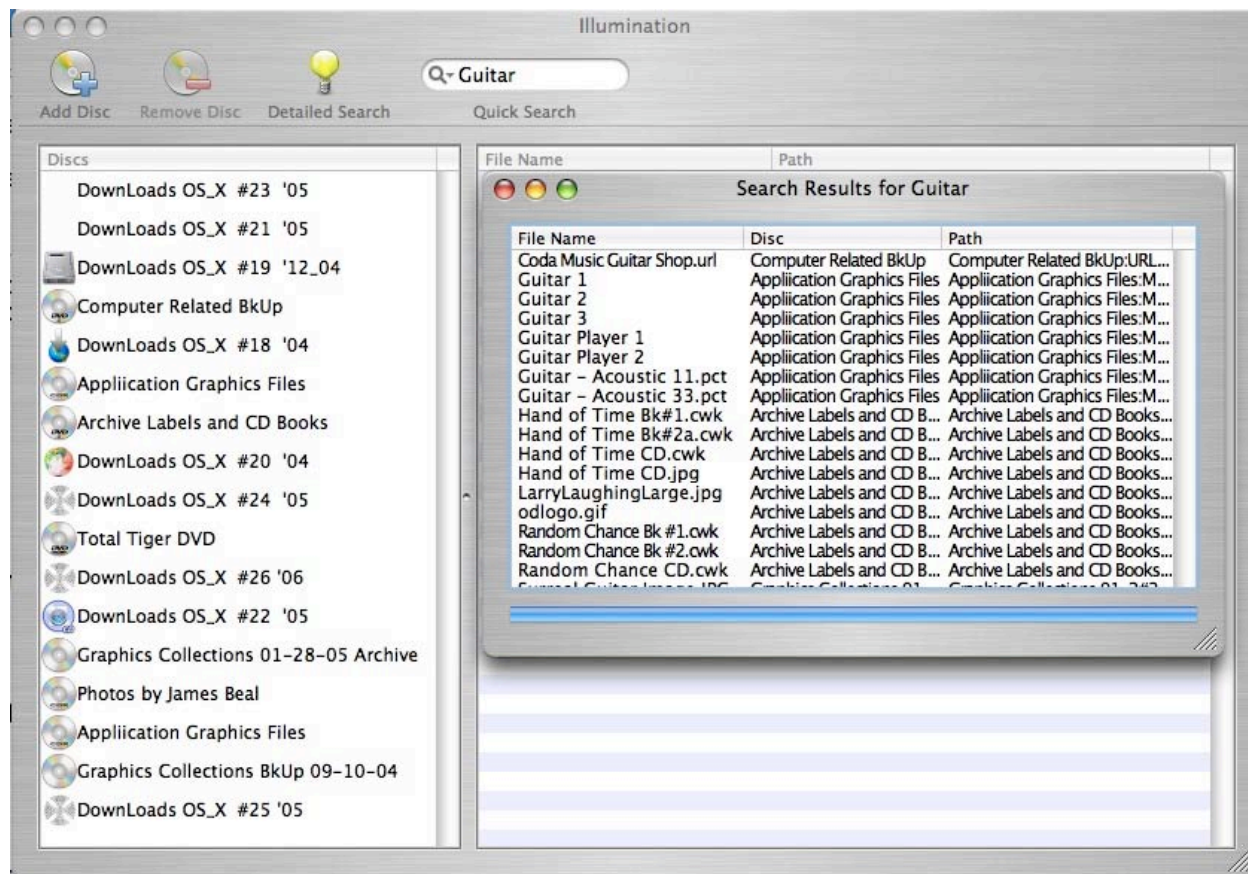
Illumination

Add Disc Remove Disc Detailed Search

Guitar

Quick Search

Discs

DownLoads OS_X #23 '05
DownLoads OS_X #21 '05
DownLoads OS_X #19 '12_04
Computer Related BkUp
DownLoads OS_X #18 '04
Appliication Graphics Files
Archive Labels and CD Books
DownLoads OS_X #20 '04
DownLoads OS_X #24 '05
Total Tiger DVD
DownLoads OS_X #26 '06
DownLoads OS_X #22 '05
Graphics Collections 01-28-05 Archive
Photos by James Beal
Appliication Graphics Files
Graphics Collections BkUp 09-10-04
DownLoads OS_X #25 '05

File Name | Path

Search Results for Guitar

| File Name | Disc | Path |
|---|---|---|
| Coda Music Guitar Shop.url | Computer Related BkUp | Computer Related BkUp:URL... |
| Guitar 1 | Appliication Graphics Files | Appliication Graphics Files:M... |
| Guitar 2 | Appliication Graphics Files | Appliication Graphics Files:M... |
| Guitar 3 | Appliication Graphics Files | Appliication Graphics Files:M... |
| Guitar Player 1 | Appliication Graphics Files | Appliication Graphics Files:M... |
| Guitar Player 2 | Appliication Graphics Files | Appliication Graphics Files:M... |
| Guitar - Acoustic 11.pct | Appliication Graphics Files | Appliication Graphics Files:M... |
| Guitar - Acoustic 33.pct | Appliication Graphics Files | Appliication Graphics Files:M... |
| Hand of Time Bk#1.cwk | Archive Labels and CD B... | Archive Labels and CD Books... |
| Hand of Time Bk#2a.cwk | Archive Labels and CD B... | Archive Labels and CD Books... |
| Hand of Time CD.cwk | Archive Labels and CD B... | Archive Labels and CD Books... |
| Hand of Time CD.jpg | Archive Labels and CD B... | Archive Labels and CD Books... |
| LarryLaughingLarge.jpg | Archive Labels and CD B... | Archive Labels and CD Books... |
| odlogo.gif | Archive Labels and CD B... | Archive Labels and CD Books... |
| Random Chance Bk #1.cwk | Archive Labels and CD B... | Archive Labels and CD Books... |
| Random Chance Bk #2.cwk | Archive Labels and CD B... | Archive Labels and CD Books... |
| Random Chance CD.cwk | Archive Labels and CD B... | Archive Labels and CD Books... |
| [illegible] | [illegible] | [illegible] |